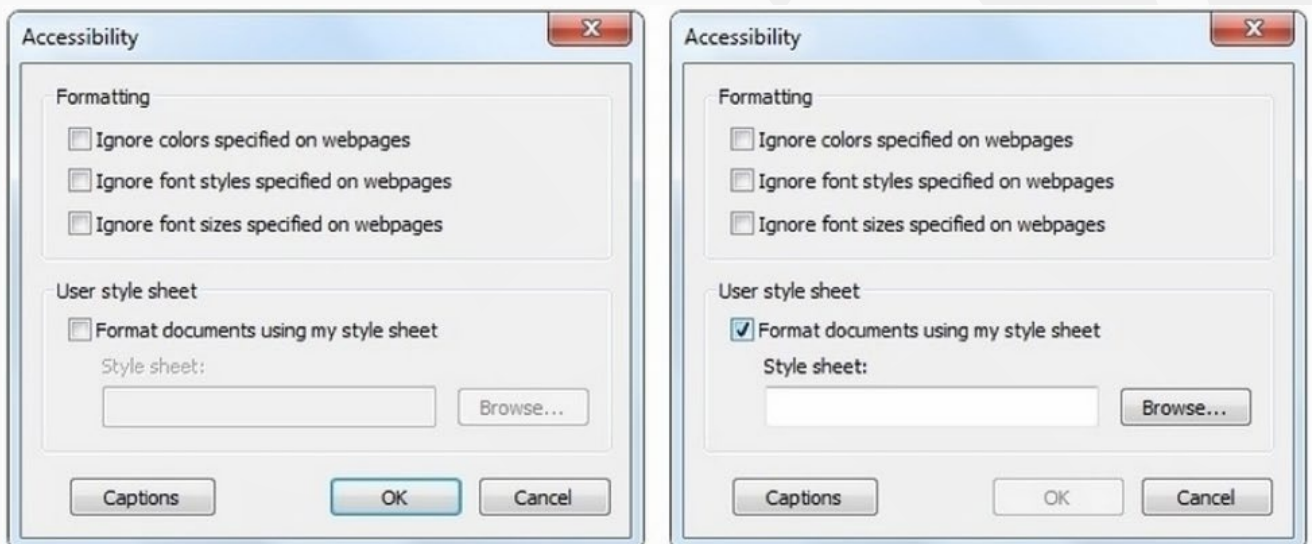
Accessibility

Formatting

Ignore colors specified on webpages

Ignore font styles specified on webpages

Ignore font sizes specified on webpages

User style sheet

Format documents using my style sheet

Style sheet:

Browse...

Captions

OK

Cancel

Accessibility

Formatting

Ignore colors specified on webpages

Ignore font styles specified on webpages

Ignore font sizes specified on webpages

User style sheet

Format documents using my style sheet

Style sheet:

Browse...

Captions

OK

Cancel